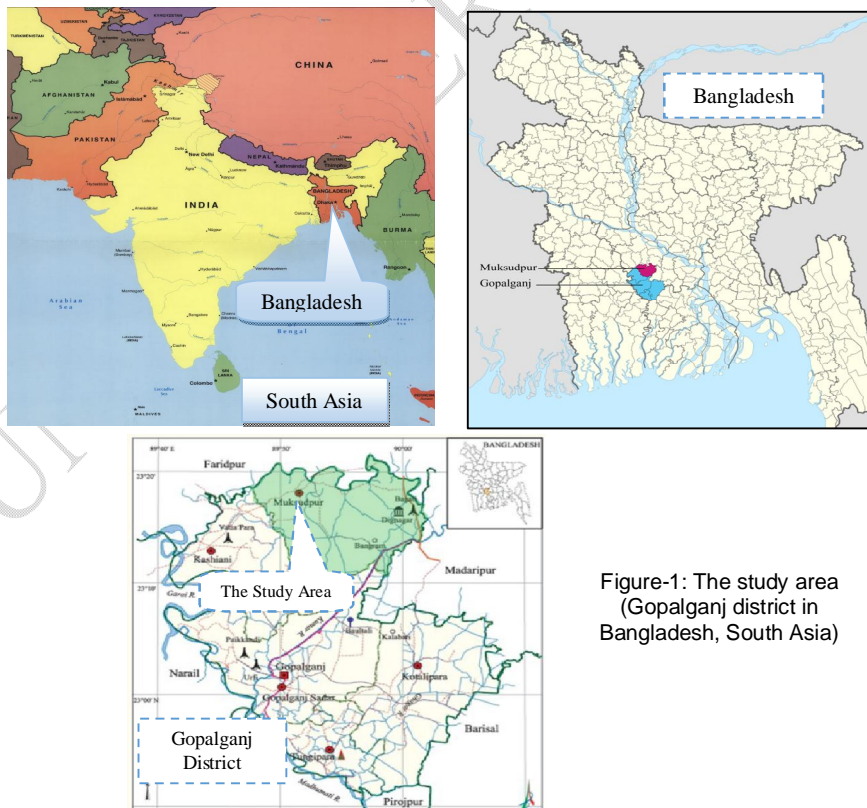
CHINA
AFGHANISTAN
Kabul
Islamabad
PAKISTAN
New Delhi
NEPAL
INDIA
BANGLADESH
Dhaka
BURMA
Rangoon
Arabian Sea
Bengal
Bangladesh
SRI LANKA
Colombo
South Asia
MALDIVES

Bangladesh
Muksudpur
Gopalganj

BANGLADESH
23°20'
Faridpur
Muksudpur
Valia Para
Kashiani
Madaripur
23°10'
The Study Area
Paikkandi
Gopalganj
Kotalipara
Narail
Gopalganj Sadar
23°00' N
Gopalganj District
Barisal
Tungipara
Pirojpur

Figure-1: The study area (Gopalganj district in Bangladesh, South Asia)